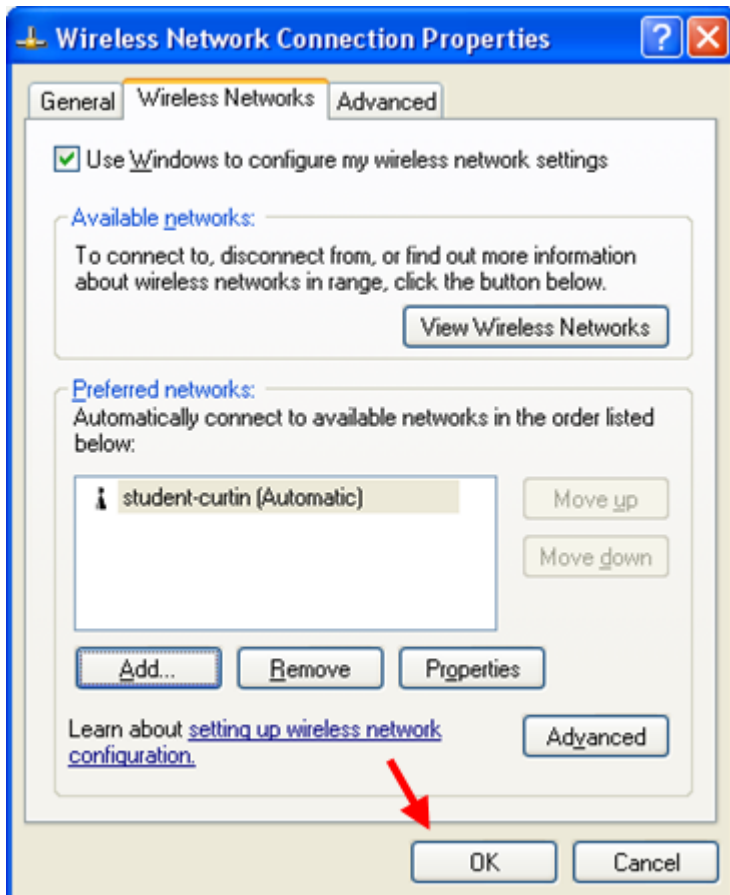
Wireless Network Connection Properties

General | Wireless Networks | Advanced

Use Windows to configure my wireless network settings

Available networks:

To connect to, disconnect from, or find out more information about wireless networks in range, click the button below.

View Wireless Networks

Preferred networks:

Automatically connect to available networks in the order listed below:

student-curtin (Automatic)

Move up

Move down

Add...

Remove

Properties

Learn about setting up wireless network configuration.

Advanced

OK

Cancel